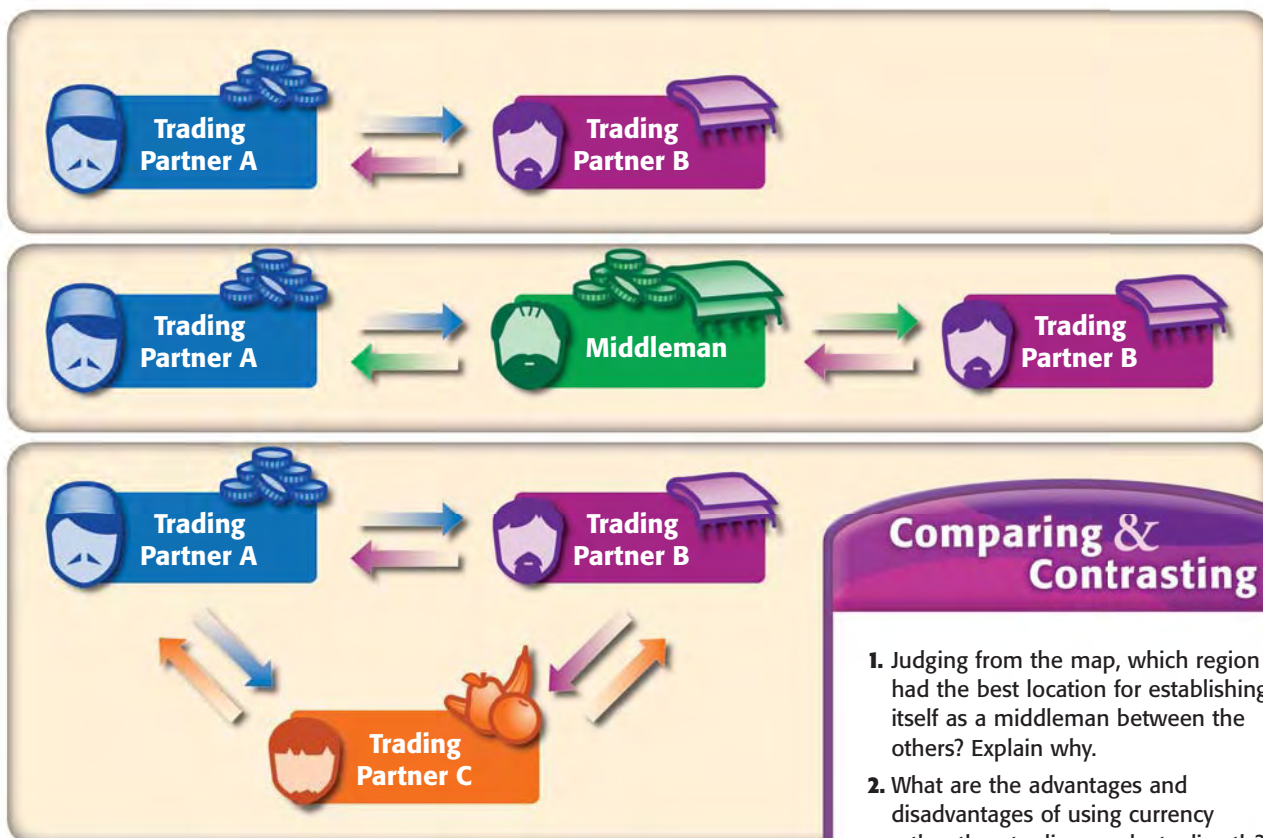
Trading Partner A

Trading Partner B

Trading Partner A

Middleman

Trading Partner B

Trading Partner A

Trading Partner B

Trading Partner C

Comparing & Contrasting

1. Judging from the map, which region had the best location for establishing itself as a middleman between the others? Explain why.

2. What are the advantages and disadvantages of using currency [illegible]